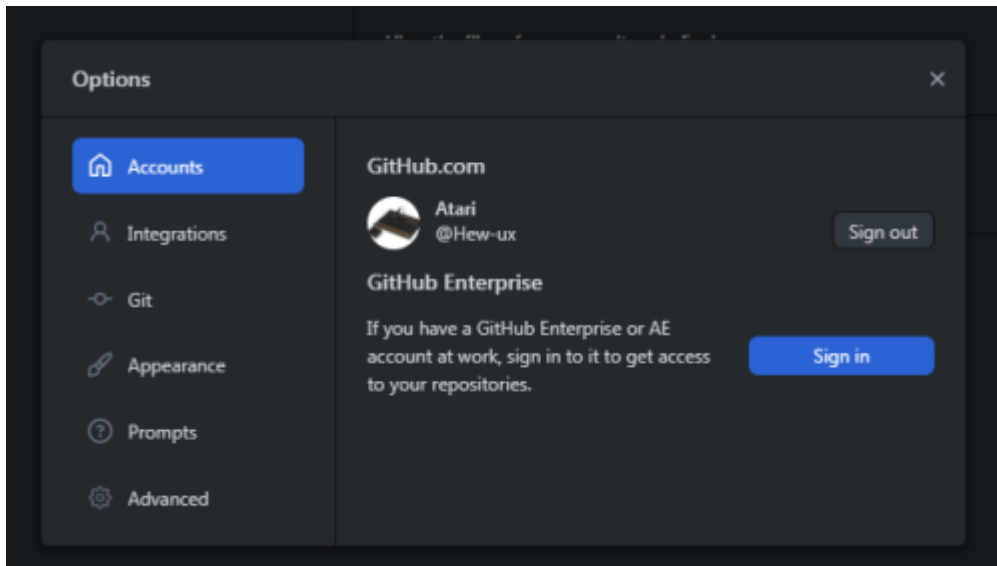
Options

×

Accounts

Integrations

Git

Appearance

Prompts

Advanced

GitHub.com

Atari
@Hew-ux

Sign out

GitHub Enterprise

If you have a GitHub Enterprise or AE account at work, sign in to it to get access to your repositories.

Sign in